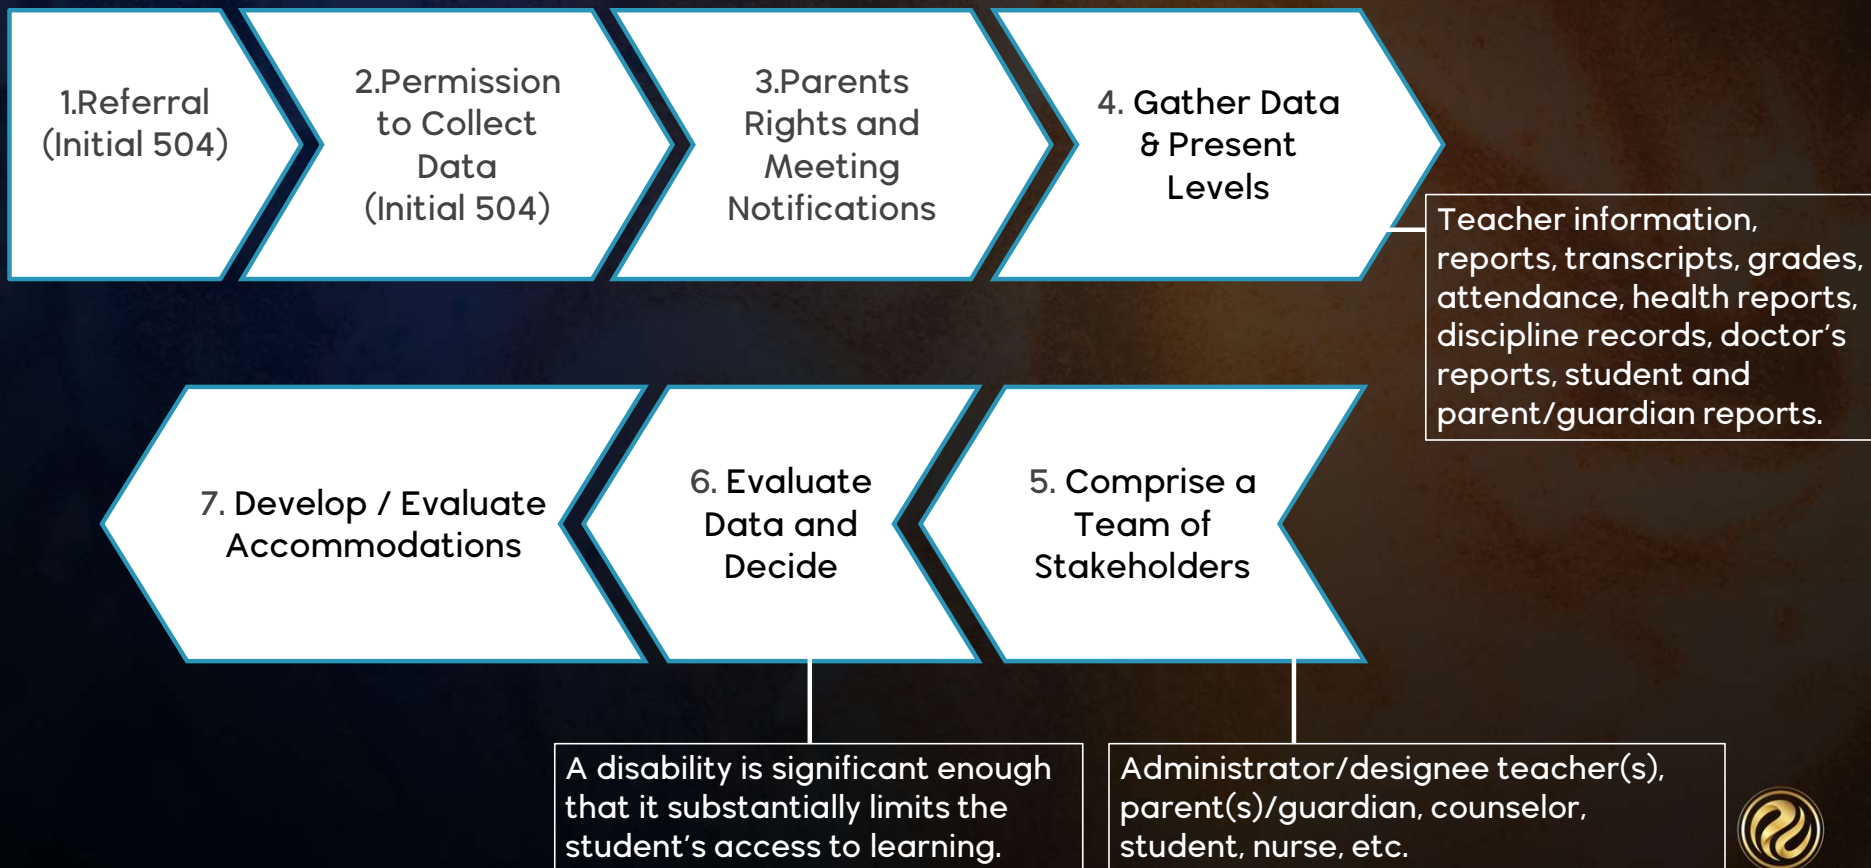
1.Referral (Initial 504)

2.Permission to Collect Data (Initial 504)

3.Parents Rights and Meeting Notifications

4. Gather Data & Present Levels

Teacher information, reports, transcripts, grades, attendance, health reports, discipline records, doctor's reports, student and parent/guardian reports.

7. Develop / Evaluate Accommodations

6. Evaluate Data and Decide

5. Comprise a Team of Stakeholders

A disability is significant enough that it substantially limits the student's access to learning.

Administrator/designee teacher(s), parent(s)/guardian, counselor, student, nurse, etc.